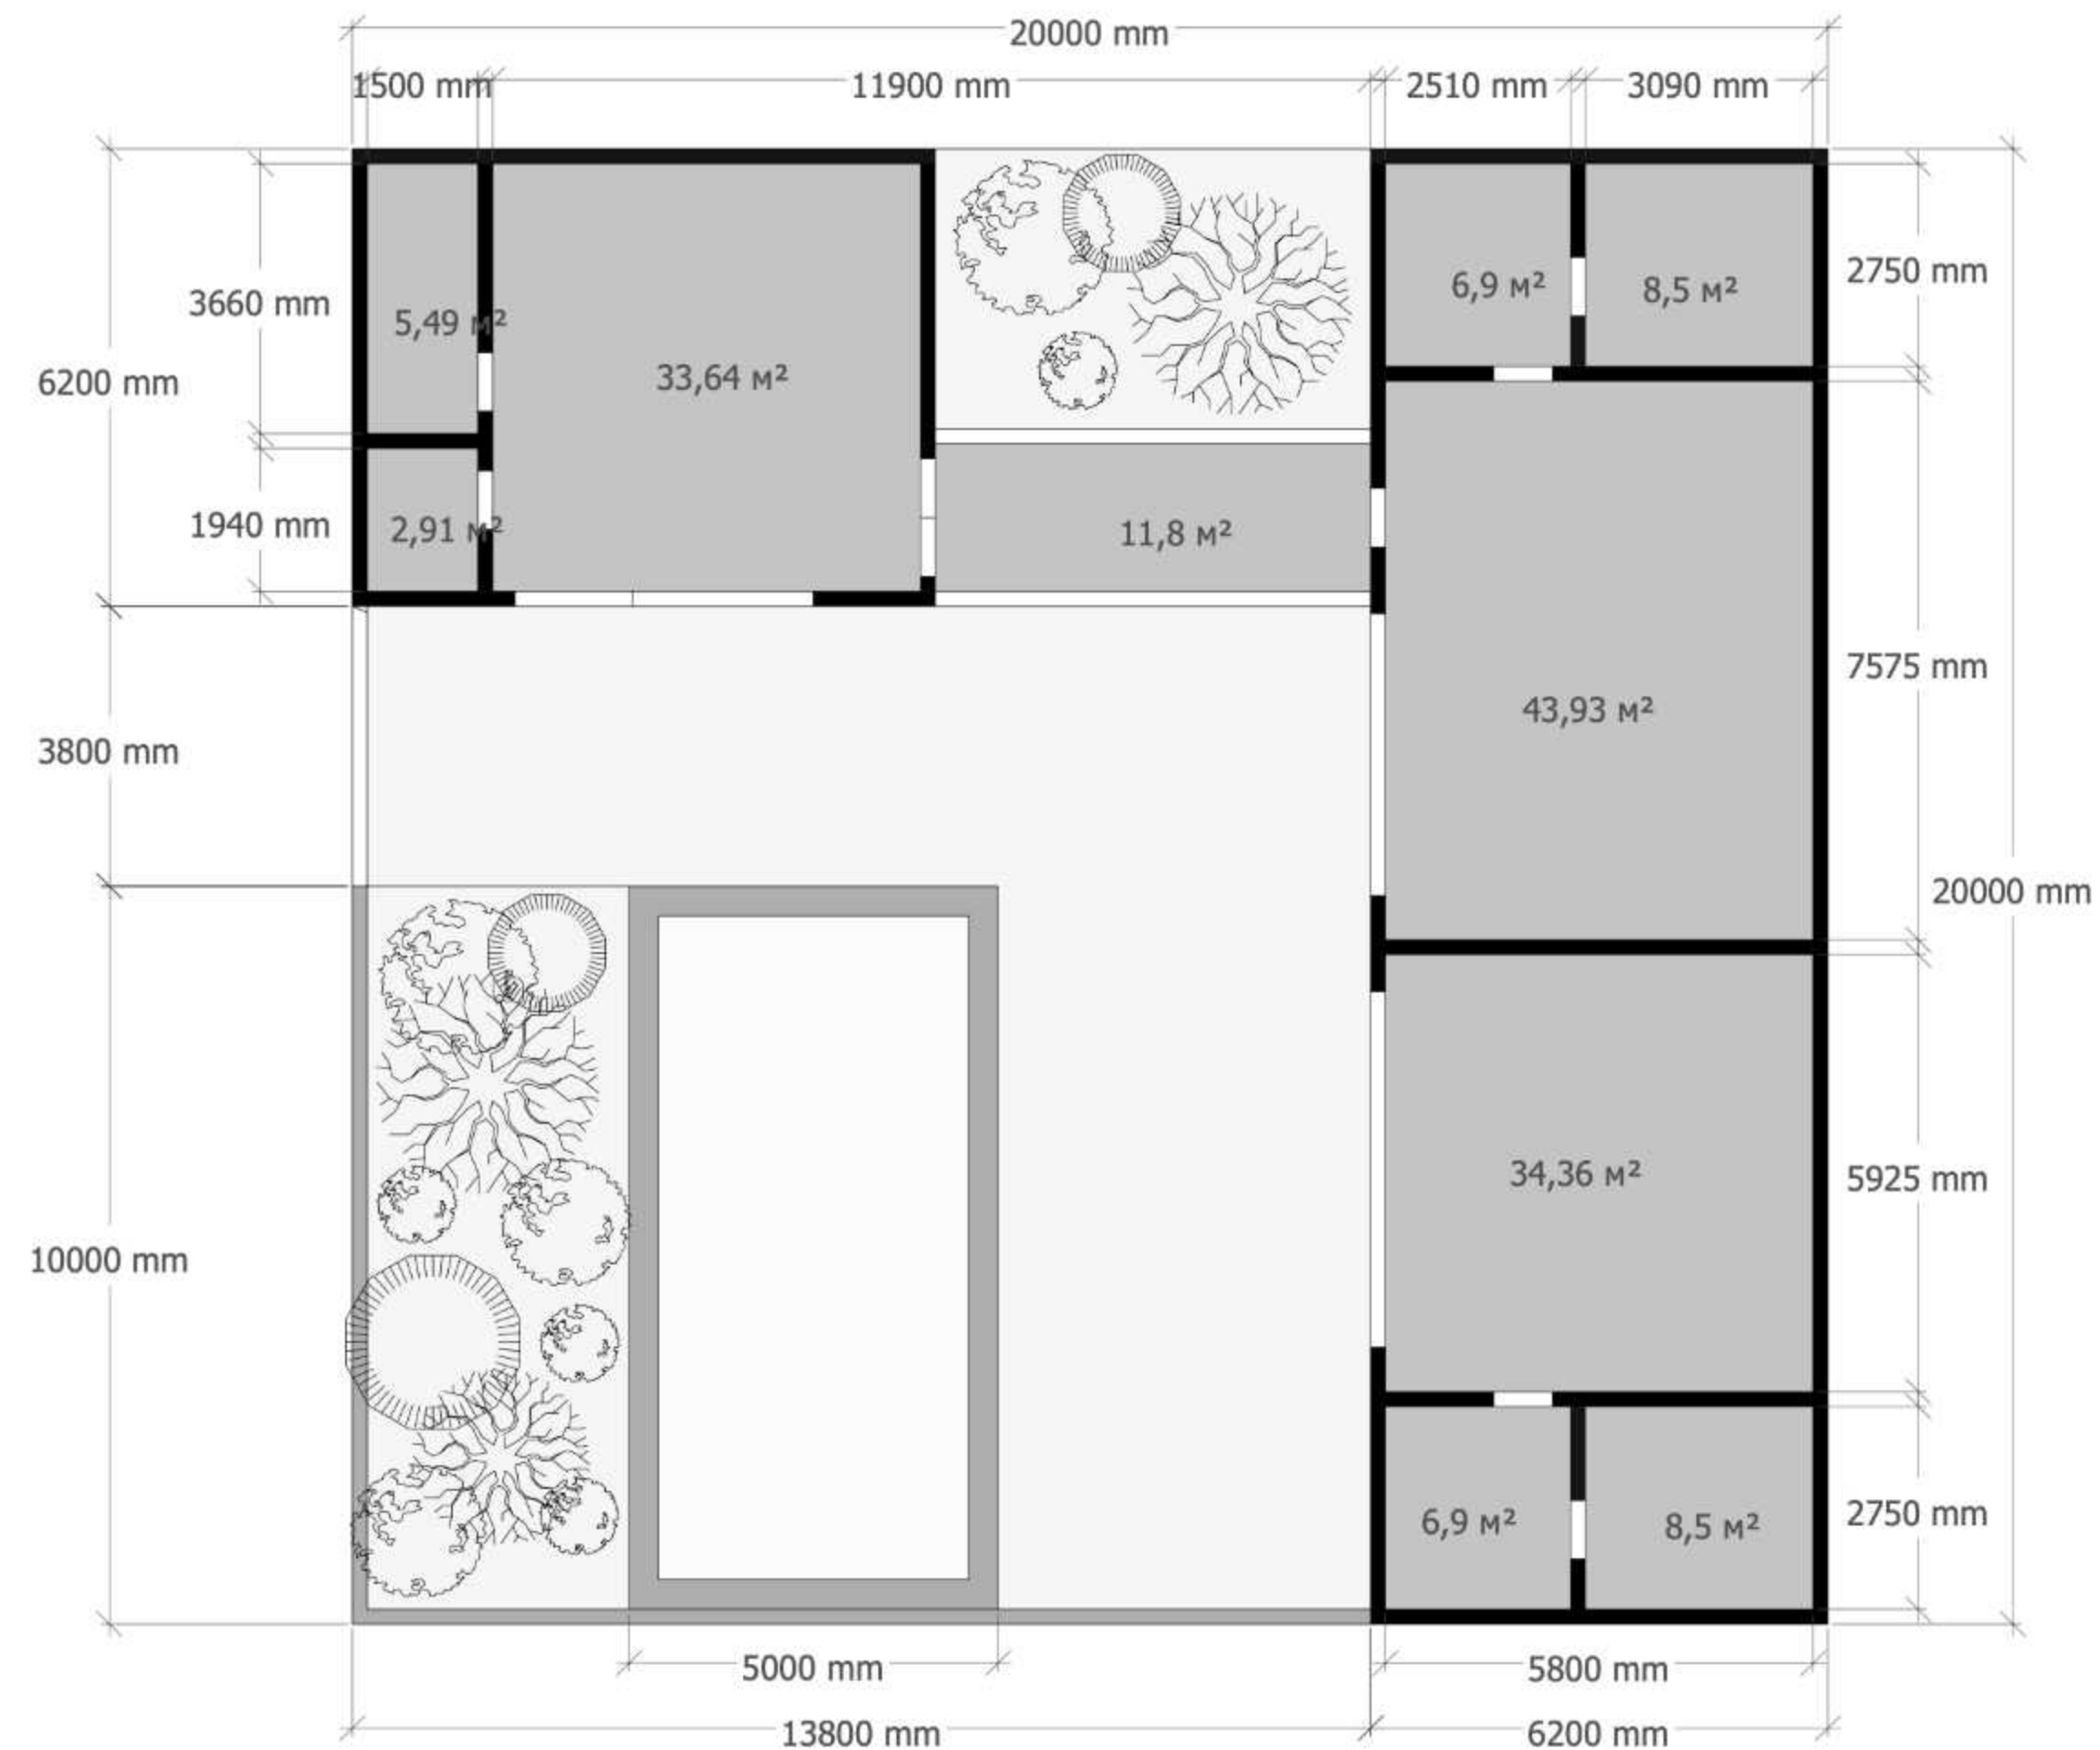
20000 mm
1500 mm
11900 mm
2510 mm
3090 mm
6200 mm
3660 mm
5,49 м²
33,64 м²
6,9 м²
8,5 м²
2750 mm
1940 mm
2,91 м²
11,8 м²
7575 mm
43,93 м²
3800 mm
20000 mm
34,36 м²
5925 mm
10000 mm
6,9 м²
8,5 м²
2750 mm
5000 mm
5800 mm
13800 mm
6200 mm